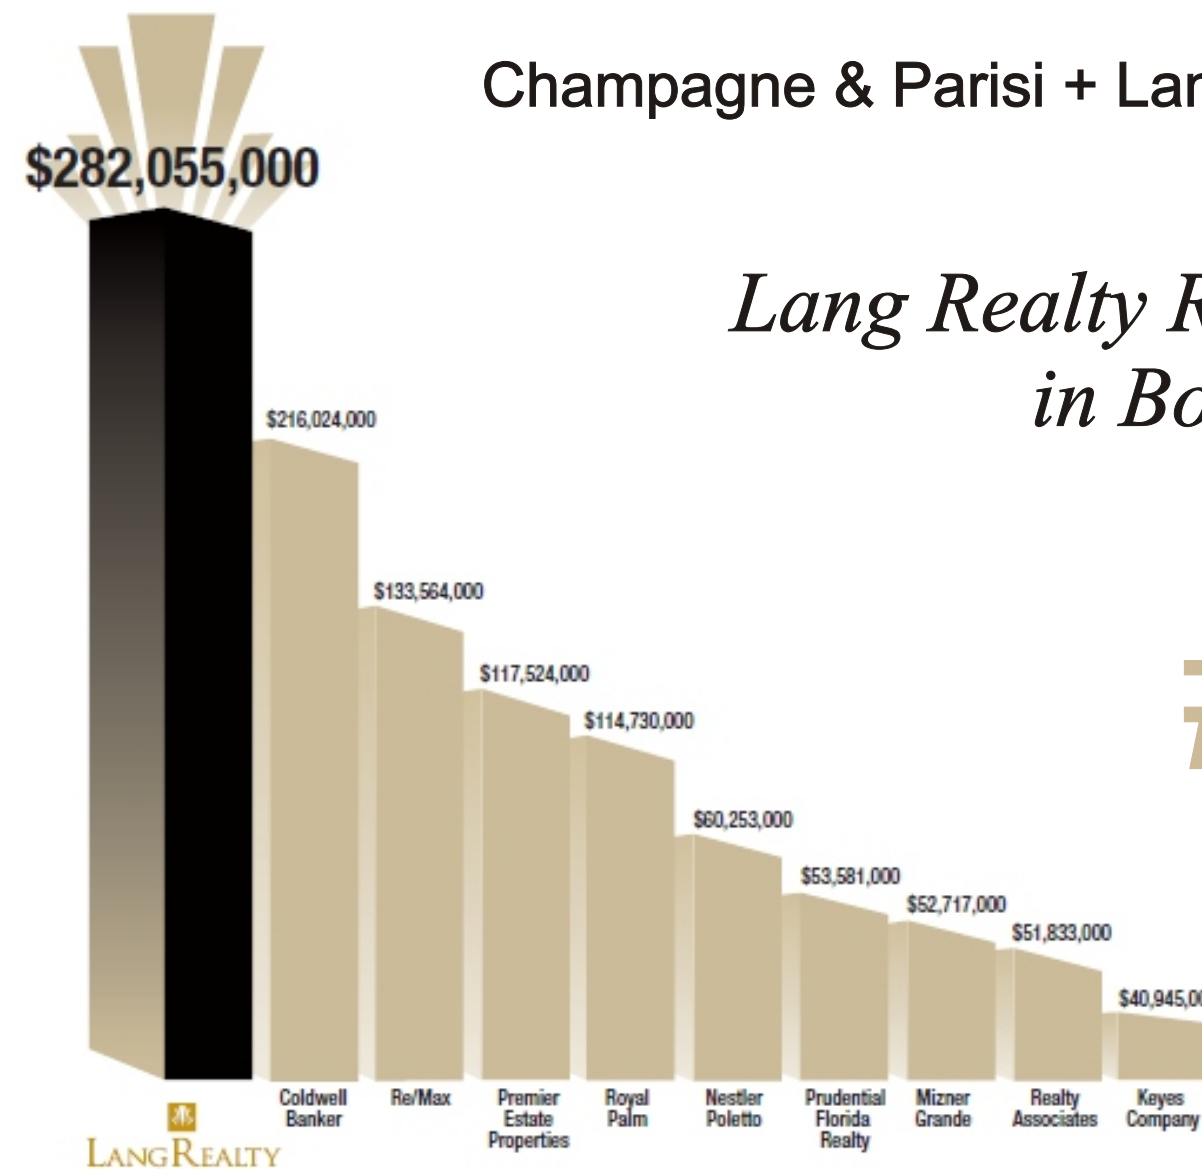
Champagne & Parisi + Lar

$282,055,000

Lang Realty R
in Bo

$216,024,000

$133,564,000

$117,524,000

$114,730,000

$60,253,000

$53,581,000

$52,717,000

$51,833,000

$40,945,0

LangRealty

Coldwell Banker

Re/Max

Premier Estate Properties

Royal Palm

Nestler Poletto

Prudential Florida Realty

Mizner Grande

Realty Associates

Keyes Company